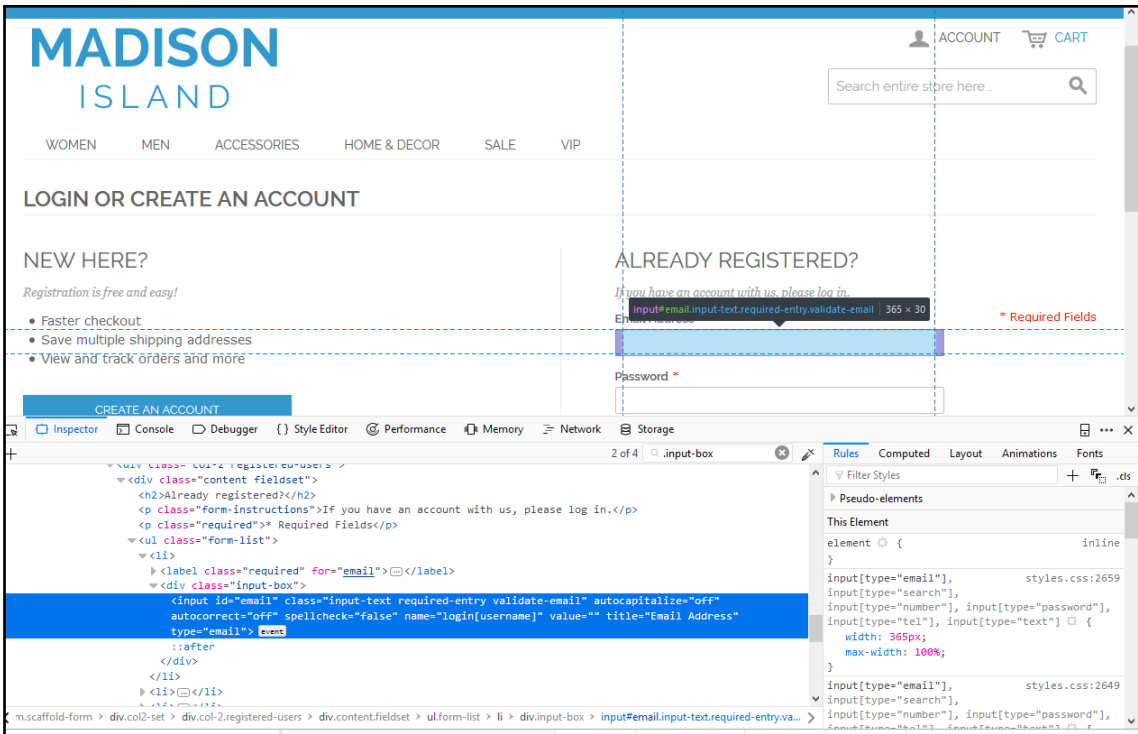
MADISON
ISLAND

ACCOUNT CART

Search entire store here...

WOMEN MEN ACCESSORIES HOME & DECOR SALE VIP

LOGIN OR CREATE AN ACCOUNT

NEW HERE?

Registration is free and easy!

• Faster checkout
• Save multiple shipping addresses
• View and track orders and more

CREATE AN ACCOUNT

ALREADY REGISTERED?

If you have an account with us, please log in.

input#email.input-text.required-entry.validate-email 365 × 30

Email Address

* Required Fields

Password *

Inspector Console Debugger {} Style Editor Performance Memory Network Storage

2 of 4 .input-box

<div class="col-2 registered-users">
<div class="content fieldset">
<h2>Already registered?</h2>
<p class="form-instructions">If you have an account with us, please log in.</p>
<p class="required">* Required Fields</p>
<ul class="form-list">
<li>
<label class="required" for="email">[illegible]</label>
<div class="input-box">
<input id="email" class="input-text required-entry validate-email" autocapitalize="off" autocorrect="off" spellcheck="false" name="login[username]" value="" title="Email Address" type="email"> event
::after
</div>
</li>
<li>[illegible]</li>

m.scaffold-form > div.col2-set > div.col-2.registered-users > div.content.fieldset > ul.form-list > li > div.input-box > input#email.input-text.required-entry.va...

Rules Computed Layout Animations Fonts

Filter Styles

+ .cls

Pseudo-elements

This Element

element { inline
}

input[type="email"], styles.css:2659
input[type="search"],
input[type="number"], input[type="password"],
input[type="tel"], input[type="text"] {
width: 365px;
max-width: 100%;
}

input[type="email"], styles.css:2649
input[type="search"],
input[type="number"], input[type="password"],